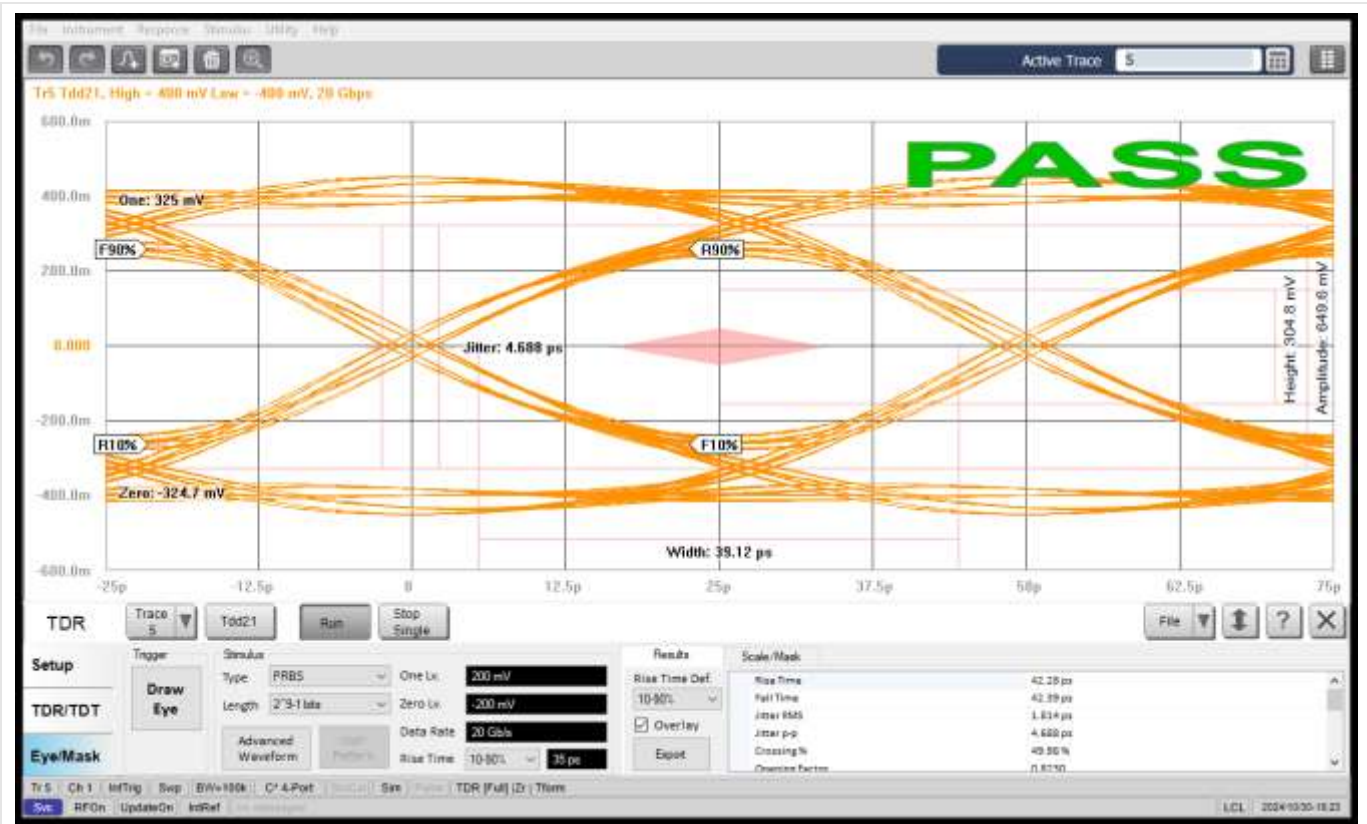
File Instrument Response Stimulus Utility Help

Active Trace 5

Tr5 Tdd21, High = 400 mV Low = -400 mV, 20 Gbps

600.0m
400.0m
200.0m
0.000
-200.0m
-400.0m
-600.0m

PASS

One: 325 mV
F90%
R90%
Jitter: 4.688 ps
Height: 304.8 mV
Amplitude: 649.6 mV
R10%
F10%
Zero: -324.7 mV
Width: 39.12 ps

-25p -12.5p 0 12.5p 25p 37.5p 50p 62.5p 75p

TDR
Trace 5
Tdd21
Run
Stop Single
File
?
X

Setup
TDR/TDT
Eye/Mask

Trigger
Draw Eye

Stimulus
Type PRBS
Length 2^9-1 bits
Advanced Waveform
One Lv. 200 mV
Zero Lv. -200 mV
Data Rate 20 Gb/s
Rise Time 10-90% 35 ps

Results
Scale/Mask
Rise Time Def.
10-90%
Overlay
Export

| | |
|---|---|
| Rise Time | 42.28 ps |
| Fall Time | 42.39 ps |
| Jitter RMS | 1.814 ps |
| Jitter p-p | 4.688 ps |
| Crossing % | 49.86 % |
| Opening Factor | 0.8230 |

Tr5 Ch1 IntTrig Swp BW=100k C* 4-Port Sim TDR [Full] |Zr| Tform
Svc RFOn UpdateOn IntRef
LCL 2024/10/30 18:23